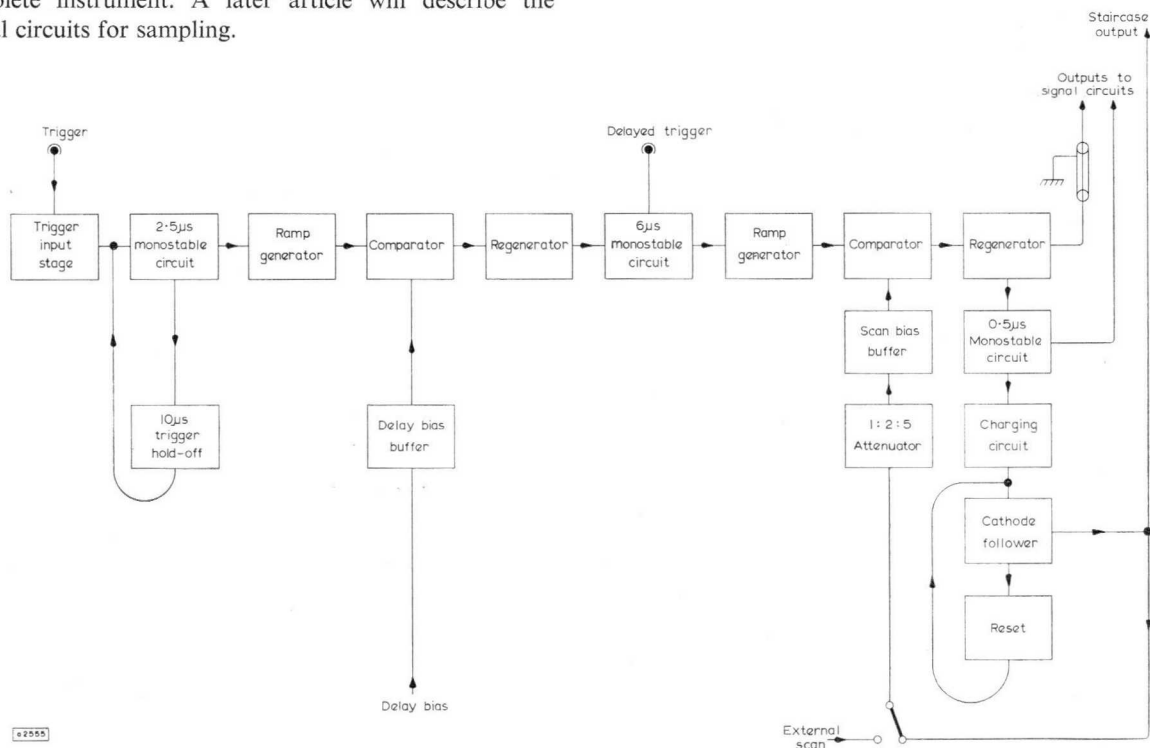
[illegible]lete instrument. A later article will describe the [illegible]l circuits for sampling.

Staircase output

Outputs to signal circuits

Trigger

Delayed trigger

Trigger input stage

2·5μs monostable circuit

Ramp generator

Comparator

Regenerator

6μs monostable circuit

Ramp generator

Comparator

Regenerator

10μs trigger hold-off

Delay bias buffer

Scan bias buffer

1:2:5 Attenuator

0·5μs Monostable circuit

Charging circuit

Cathode follower

Reset

Delay bias

External scan

e2555